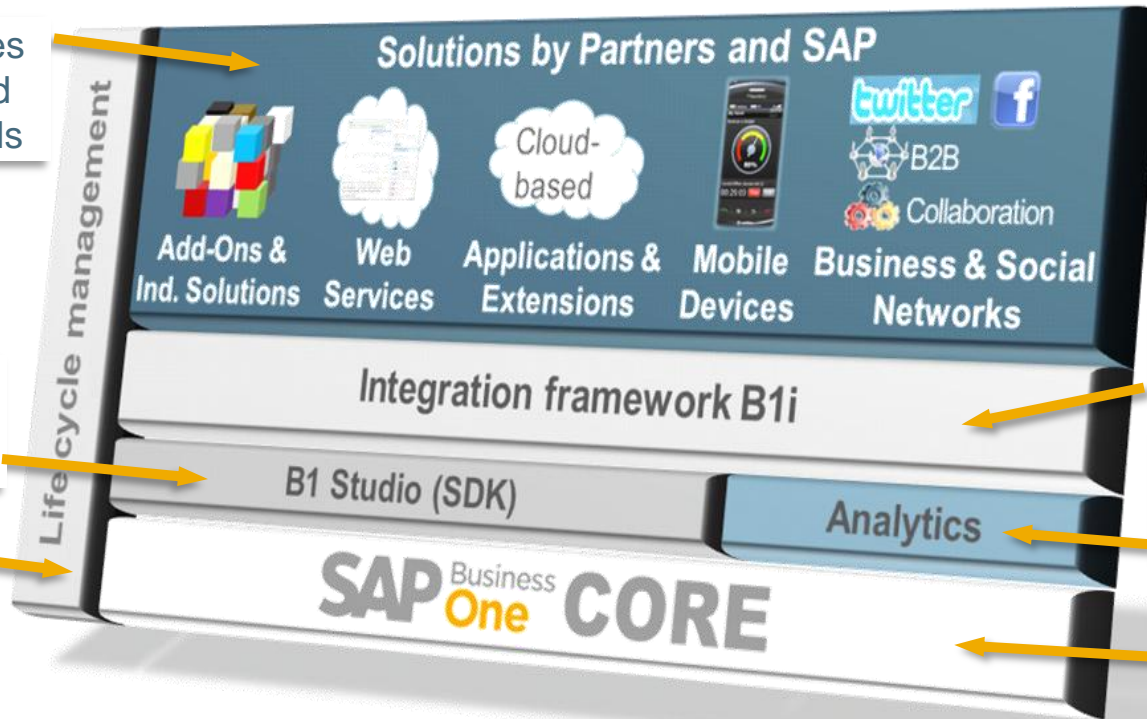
es
d
ls

Solutions by Partners and SAP

twitter f
B2B
Collaboration

Cloud-based

Add-Ons & Ind. Solutions

Web Services

Applications & Extensions

Mobile Devices

Business & Social Networks

Lifecycle management

Integration framework B1i

B1 Studio (SDK)

Analytics

SAP Business One CORE